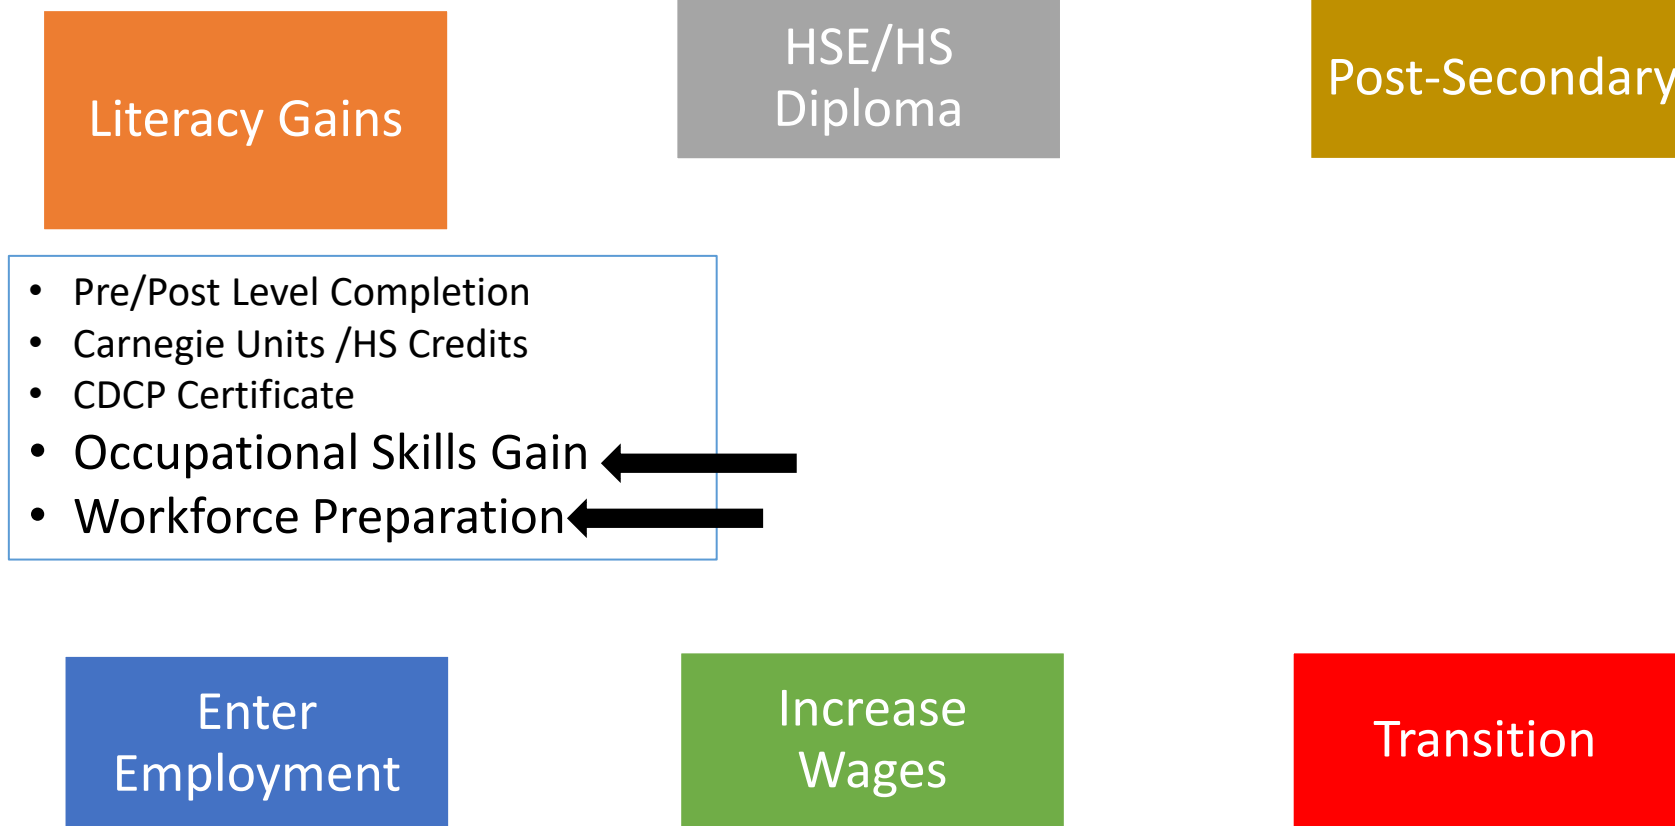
Literacy Gains

HSE/HS Diploma

Post-Secondary

- Pre/Post Level Completion
- Carnegie Units /HS Credits
- CDCP Certificate
- Occupational Skills Gain
- Workforce Preparation

Enter Employment

Increase Wages

Transition